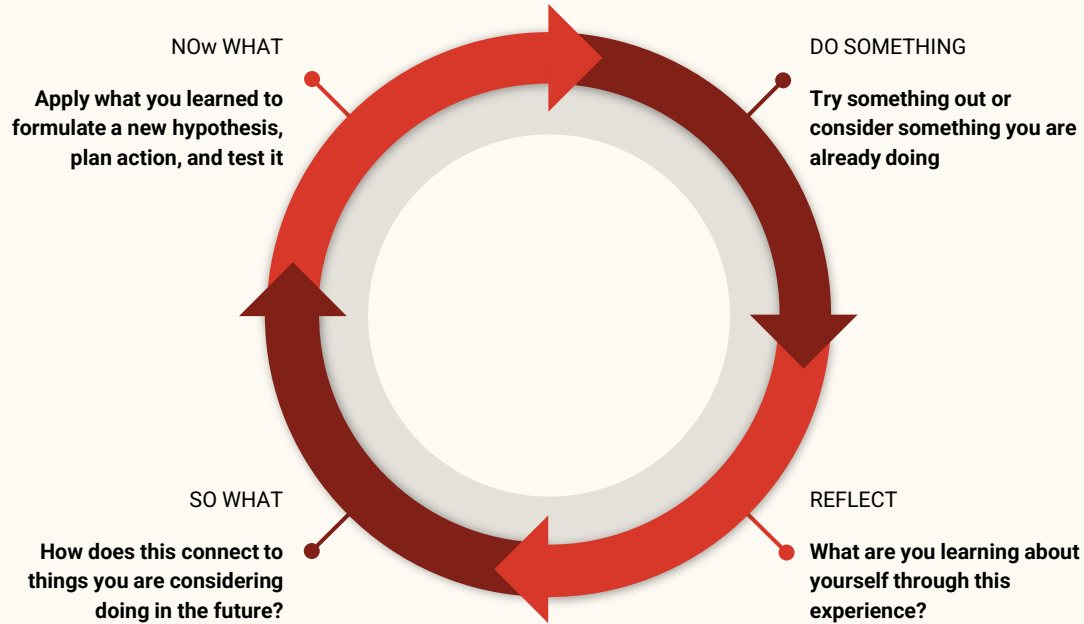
NOw WHAT

Apply what you learned to formulate a new hypothesis, plan action, and test it

DO SOMETHING

Try something out or consider something you are already doing

SO WHAT

How does this connect to things you are considering doing in the future?

REFLECT

What are you learning about yourself through this experience?